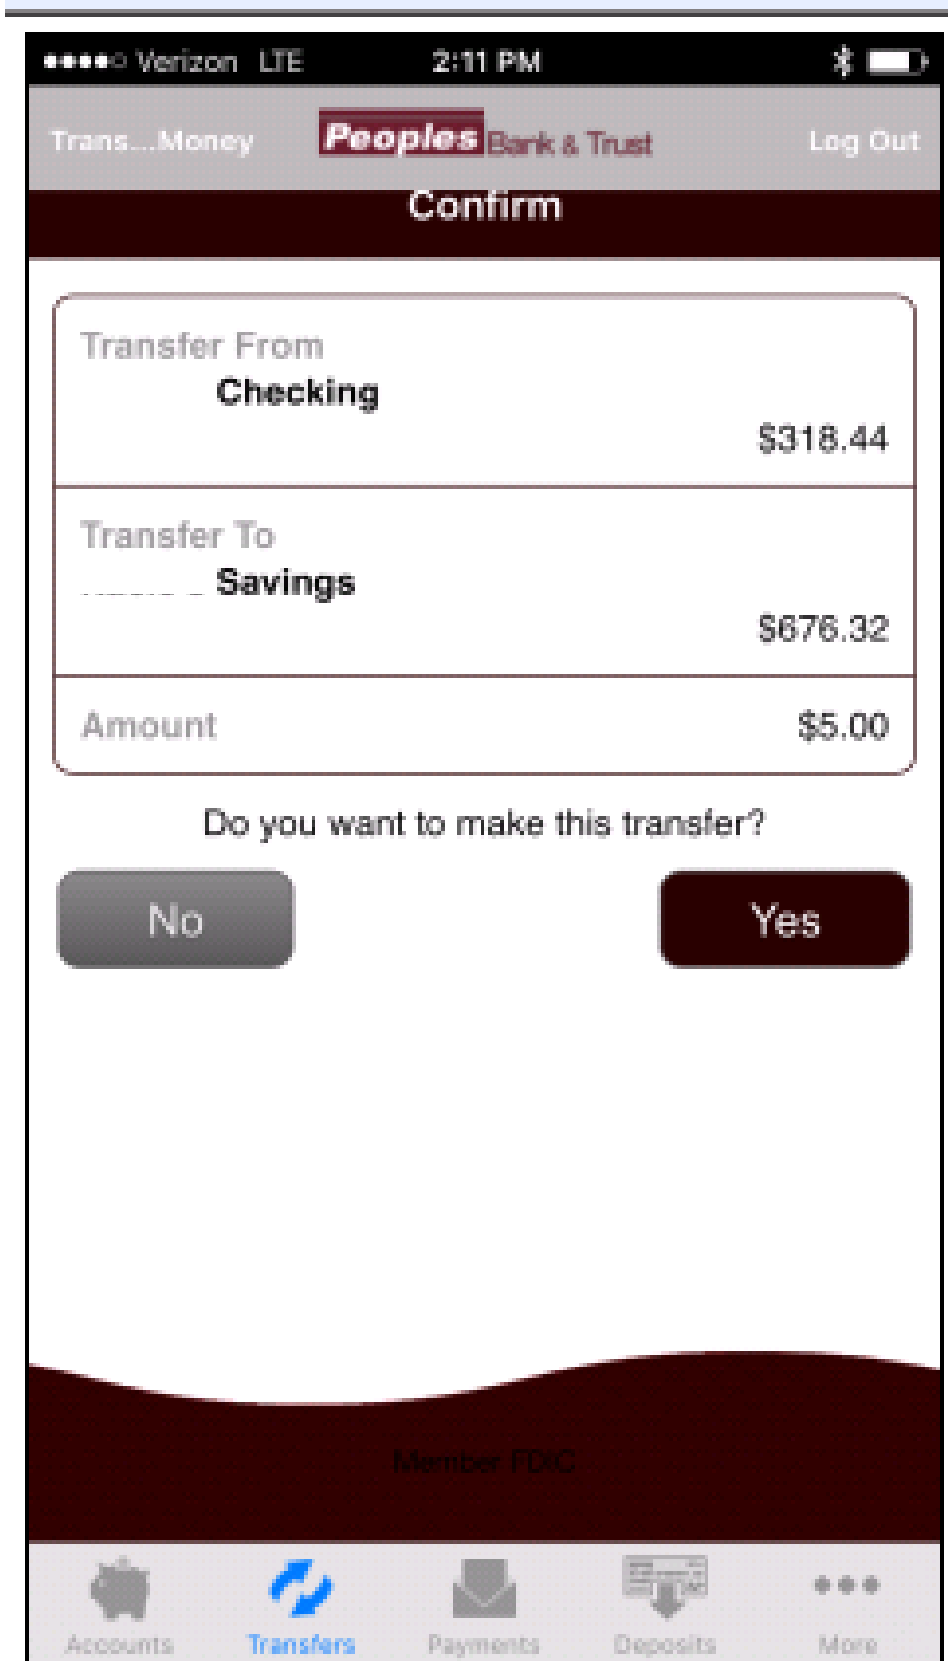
●●●●○ Verizon LTE 2:11 PM

Trans...Money Peoples Bank & Trust Log Out

Confirm

Transfer From
Checking
$318.44

Transfer To
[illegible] Savings
$676.32

Amount $5.00

Do you want to make this transfer?

No

Yes

Member FDIC

Accounts
Transfers
Payments
Deposits
More